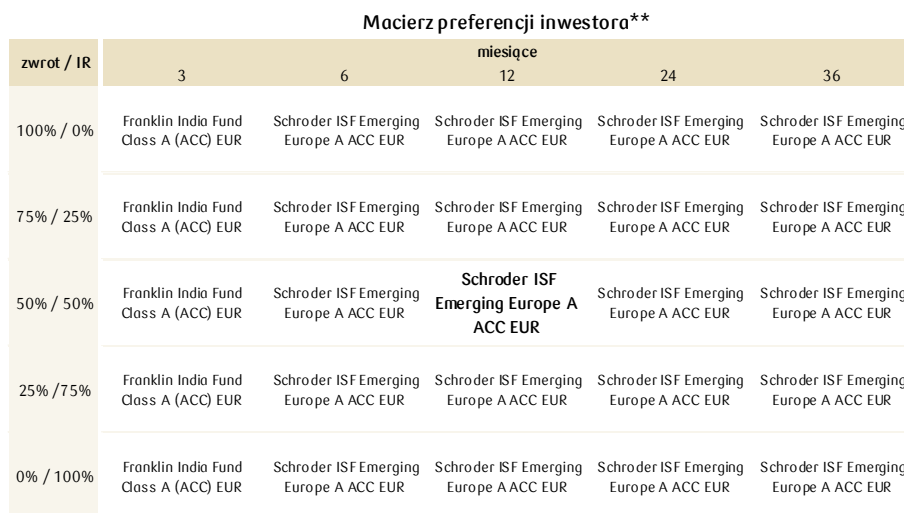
Macierz preferencji inwestora**

| zwrot / IR | miesiące 3 | 6 | 12 | 24 | 36 |
|---|---|---|---|---|---|
| 100% / 0% | Franklin India Fund Class A (ACC) EUR | Schroder ISF Emerging Europe A ACC EUR | Schroder ISF Emerging Europe A ACC EUR | Schroder ISF Emerging Europe A ACC EUR | Schroder ISF Emerging Europe A ACC EUR |
| 75% / 25% | Franklin India Fund Class A (ACC) EUR | Schroder ISF Emerging Europe A ACC EUR | Schroder ISF Emerging Europe A ACC EUR | Schroder ISF Emerging Europe A ACC EUR | Schroder ISF Emerging Europe A ACC EUR |
| 50% / 50% | Franklin India Fund Class A (ACC) EUR | Schroder ISF Emerging Europe A ACC EUR | **Schroder ISF Emerging Europe A ACC EUR** | Schroder ISF Emerging Europe A ACC EUR | Schroder ISF Emerging Europe A ACC EUR |
| 25% /75% | Franklin India Fund Class A (ACC) EUR | Schroder ISF Emerging Europe A ACC EUR | Schroder ISF Emerging Europe A ACC EUR | Schroder ISF Emerging Europe A ACC EUR | Schroder ISF Emerging Europe A ACC EUR |
| 0% / 100% | Franklin India Fund Class A (ACC) EUR | Schroder ISF Emerging Europe A ACC EUR | Schroder ISF Emerging Europe A ACC EUR | Schroder ISF Emerging Europe A ACC EUR | Schroder ISF Emerging Europe A ACC EUR |